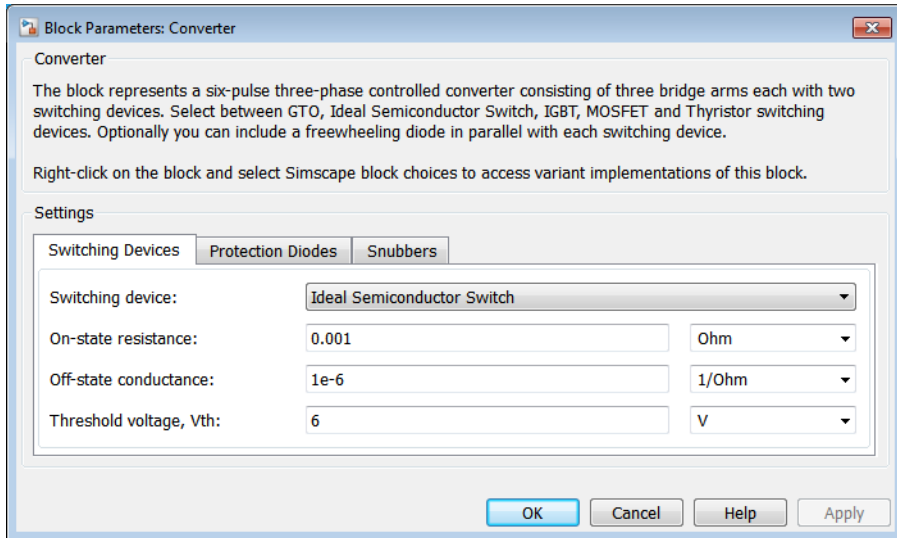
Block Parameters: Converter

Converter

The block represents a six-pulse three-phase controlled converter consisting of three bridge arms each with two switching devices. Select between GTO, Ideal Semiconductor Switch, IGBT, MOSFET and Thyristor switching devices. Optionally you can include a freewheeling diode in parallel with each switching device.

Right-click on the block and select Simscape block choices to access variant implementations of this block.

Settings

Switching Devices | Protection Diodes | Snubbers

Switching device: Ideal Semiconductor Switch

On-state resistance: 0.001 Ohm

Off-state conductance: 1e-6 1/Ohm

Threshold voltage, Vth: 6 V

OK Cancel Help Apply